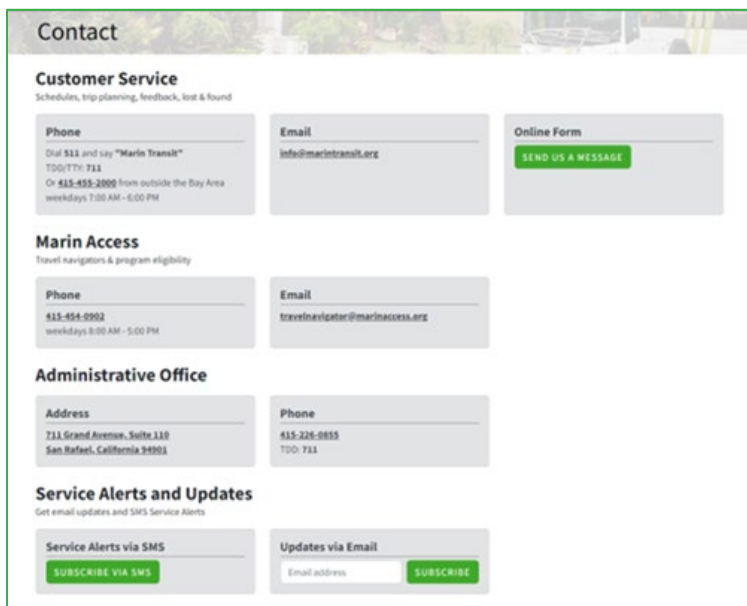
Contact

Customer Service
Schedules, trip planning, feedback, lost & found

Phone
Dial 511 and say "Marin Transit"
TDD/TTY: 711
Or 415-455-2000 from outside the Bay Area
weekdays 7:00 AM - 6:00 PM

Email
info@marintransit.org

Online Form
SEND US A MESSAGE

Marin Access
Travel navigators & program eligibility

Phone
415-454-0902
weekdays 8:00 AM - 5:00 PM

Email
travelnavigator@marinaccess.org

Administrative Office

Address
711 Grand Avenue, Suite 110
San Rafael, California 94901

Phone
415-226-0855
TDD: 711

Service Alerts and Updates
Get email updates and SMS Service Alerts

Service Alerts via SMS
SUBSCRIBE VIA SMS

Updates via Email
Email address
SUBSCRIBE